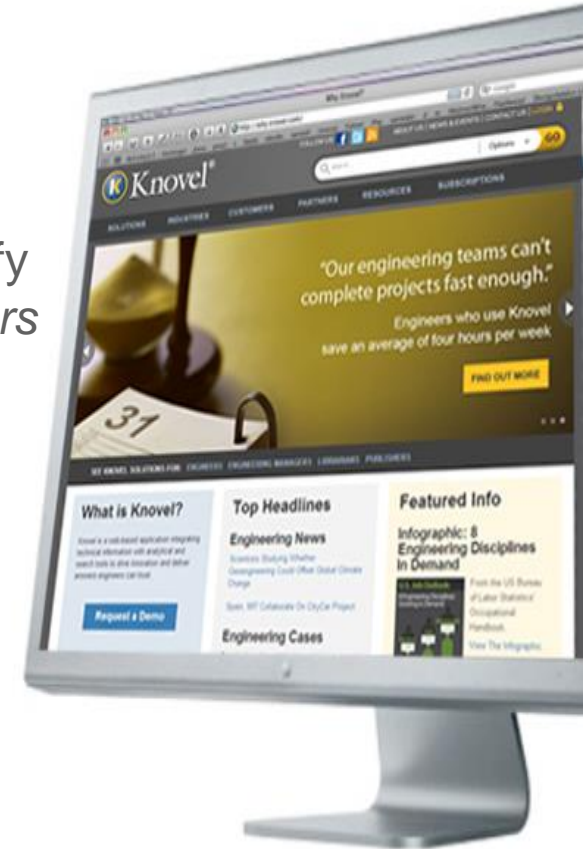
fy
rs

Why Knovel?

FOLLOW US

ABOUT US | NEWS & EVENTS | CONTACT US | LOGIN

Knovel

Search

Options

GO

SOLUTIONS INDUSTRIES CUSTOMERS PARTNERS RESOURCES SUBSCRIPTIONS

"Our engineering teams can't complete projects fast enough."

Engineers who use Knovel save an average of four hours per week

FIND OUT MORE

31

SEE KNOVEL SOLUTIONS FOR: ENGINEERS ENGINEERING MANAGERS LIBRARIANS PUBLISHERS

What is Knovel?

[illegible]

Request a Demo

Top Headlines

Engineering News

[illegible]

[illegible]

Engineering Cases

Featured Info

Infographic: 8 Engineering Disciplines in Demand

From the US Bureau of Labor Statistics' Occupational Handbook

View The Infographic